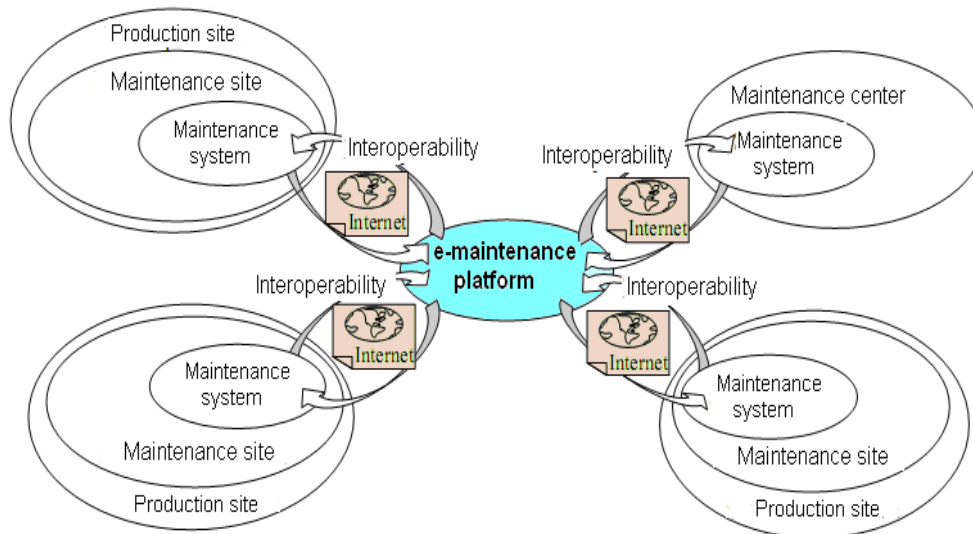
Production site
Maintenance site
Maintenance system
Interoperability
Internet
Maintenance center
Maintenance system
Interoperability
Internet
e-maintenance platform
Interoperability
Internet
Interoperability
Internet
Maintenance system
Maintenance site
Production site
Maintenance system
Maintenance site
Production site